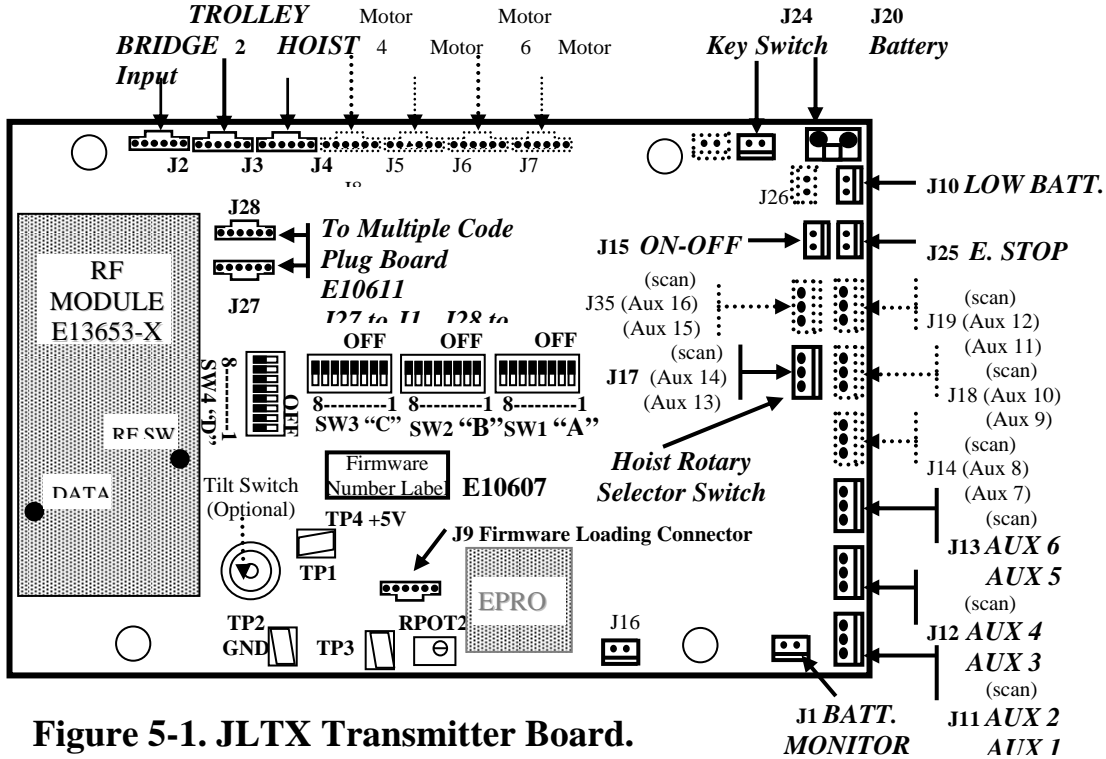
TROLLEY Motor Motor J24 J20
BRIDGE 2 HOIST 4 Motor 6 Motor Key Switch Battery
Input

J2 J3 J4 J5 J6 J7
J8

J26 J10 LOW BATT.

J28
To Multiple Code Plug Board E10611
J27 to J1 J28 to
J27

J15 ON-OFF J25 E. STOP

RF MODULE E13653-X

(scan)
J35 (Aux 16)
(Aux 15)

(scan)
J19 (Aux 12)
(Aux 11)

OFF OFF OFF

8---------1 8---------1 8---------1
SW3 "C" SW2 "B" SW1 "A"

SW 4 "D" 8-------1 OFF

(scan)
J17 (Aux 14)
(Aux 13)

(scan)
J18 (Aux 10)
(Aux 9)

RF SW

DATA

Hoist Rotary Selector Switch

Firmware Number Label E10607

Tilt Switch (Optional)

(scan)
J14 (Aux 8)
(Aux 7)
(scan)

TP4 +5V
TP1

J9 Firmware Loading Connector

J13 AUX 6
AUX 5
(scan)

EPRO

TP2 GND TP3 RPOT2 J16

J12 AUX 4
AUX 3
(scan)
J11 AUX 2
AUX 1

J1 BATT. MONITOR

Figure 5-1. JLTX Transmitter Board.